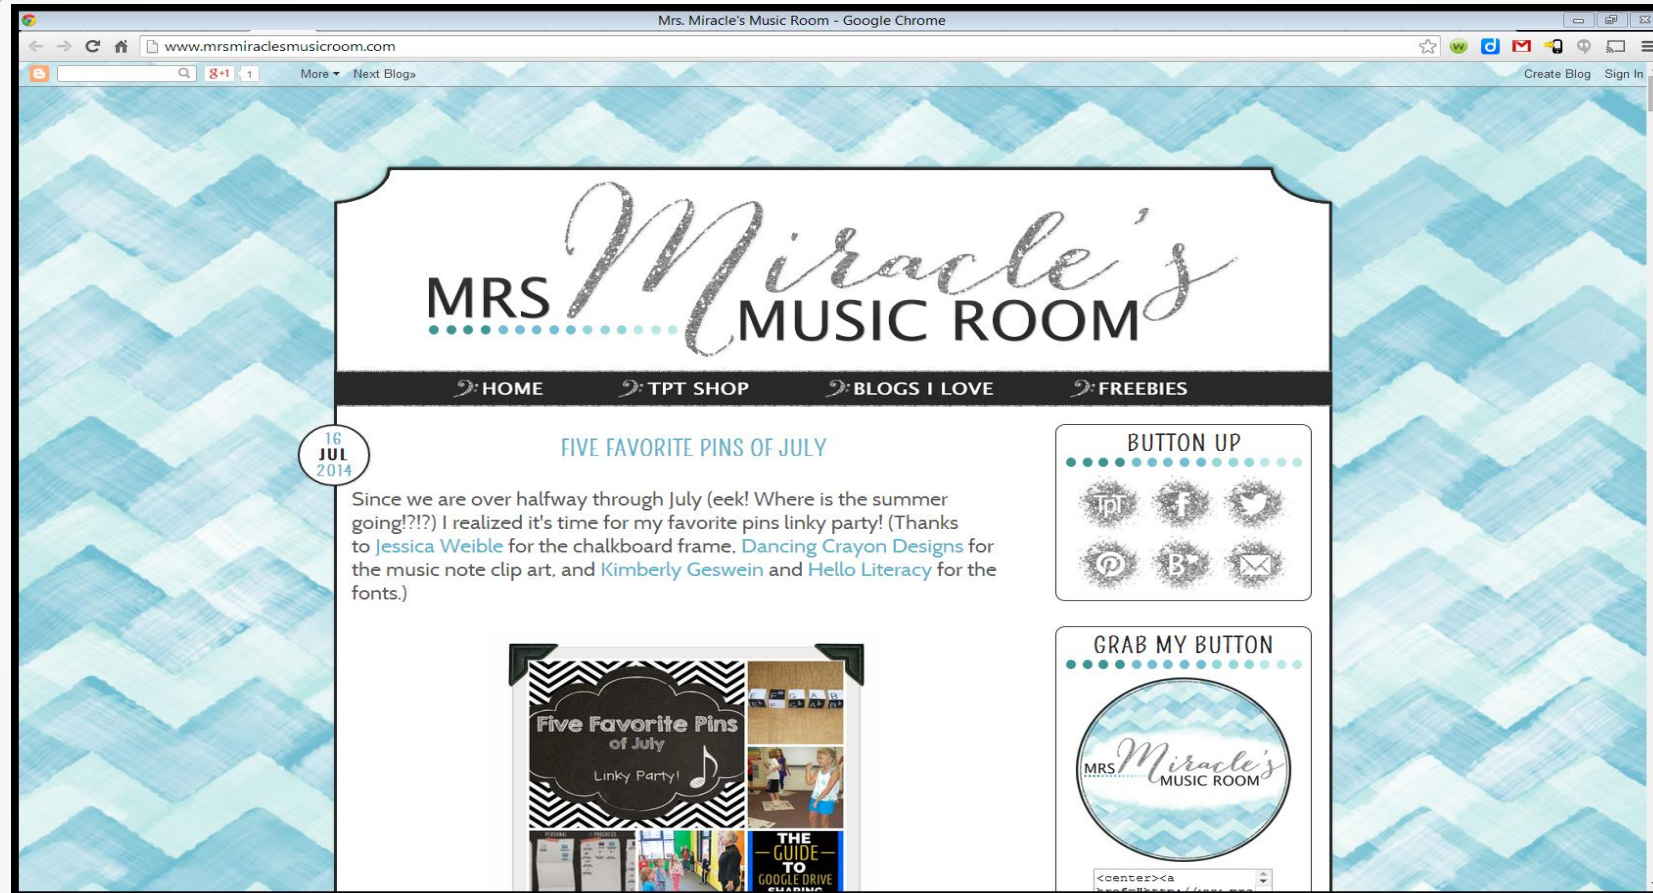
Mrs. Miracle's Music Room - Google Chrome

www.mrsmiraclesmusicroom.com

g+1 1 More ▾ Next Blog»

Create Blog Sign In

MRS Miracle's MUSIC ROOM

HOME TPT SHOP BLOGS I LOVE FREEBIES

16 JUL 2014

FIVE FAVORITE PINS OF JULY

Since we are over halfway through July (eek! Where is the summer going!?!?) I realized it's time for my favorite pins linky party! (Thanks to Jessica Weible for the chalkboard frame, Dancing Crayon Designs for the music note clip art, and Kimberly Geswein and Hello Literacy for the fonts.)

Five Favorite Pins of July Linky Party!

THE GUIDE TO GOOGLE DRIVE SHARING

BUTTON UP

GRAB MY BUTTON

MRS Miracle's MUSIC ROOM

<center><a